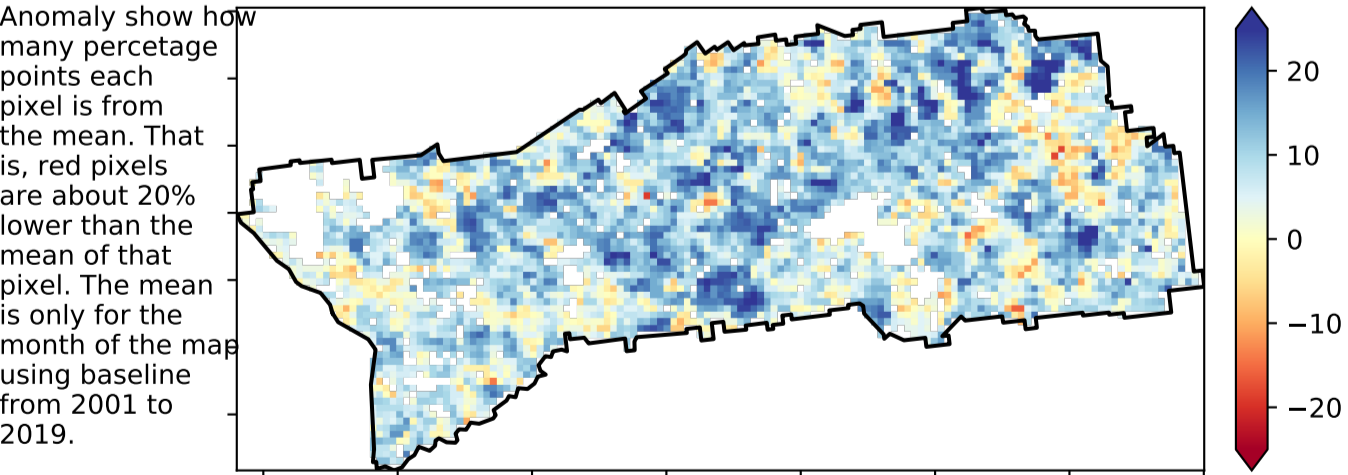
Anomaly show how many percetage points each pixel is from the mean. That is, red pixels are about 20% lower than the mean of that pixel. The mean is only for the month of the map using baseline from 2001 to 2019.

20
10
0
−10
−20